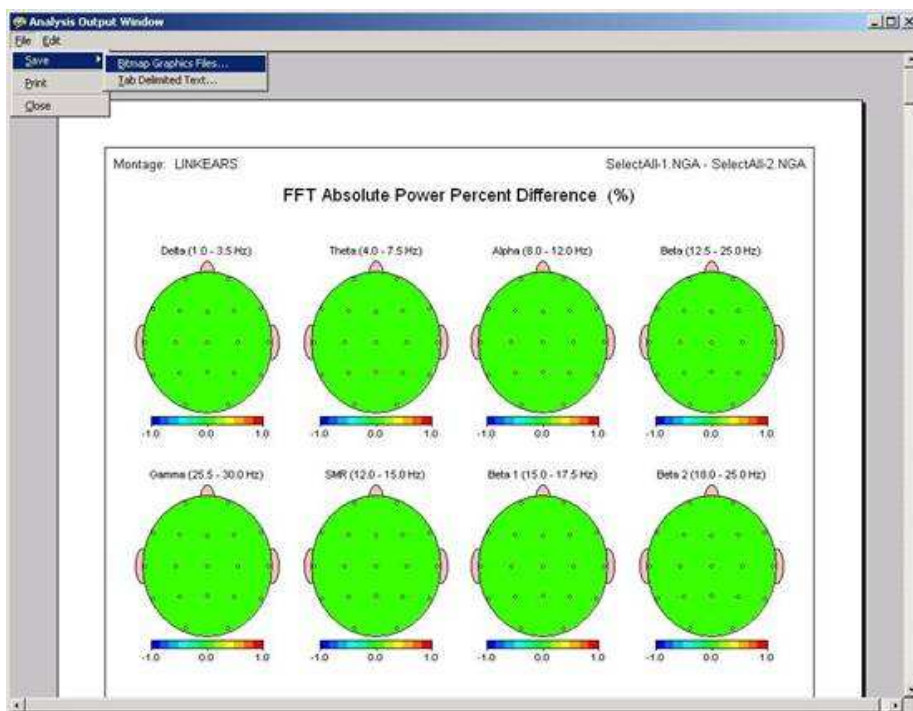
Analysis Output Window

File Edit

Save

Print

Close

Bitmap Graphics Files...

Tab Delimited Text...

Montage: LINKEARS

SelectAll-1.NGA - SelectAll-2.NGA

FFT Absolute Power Percent Difference (%)

Delta (1.0 - 3.5 Hz)

-1.0 0.0 1.0

Theta (4.0 - 7.5 Hz)

-1.0 0.0 1.0

Alpha (8.0 - 12.0 Hz)

-1.0 0.0 1.0

Beta (12.5 - 25.0 Hz)

-1.0 0.0 1.0

Gamma (25.5 - 30.0 Hz)

-1.0 0.0 1.0

SMR (12.0 - 15.0 Hz)

-1.0 0.0 1.0

Beta 1 (15.0 - 17.5 Hz)

-1.0 0.0 1.0

Beta 2 (18.0 - 25.0 Hz)

-1.0 0.0 1.0